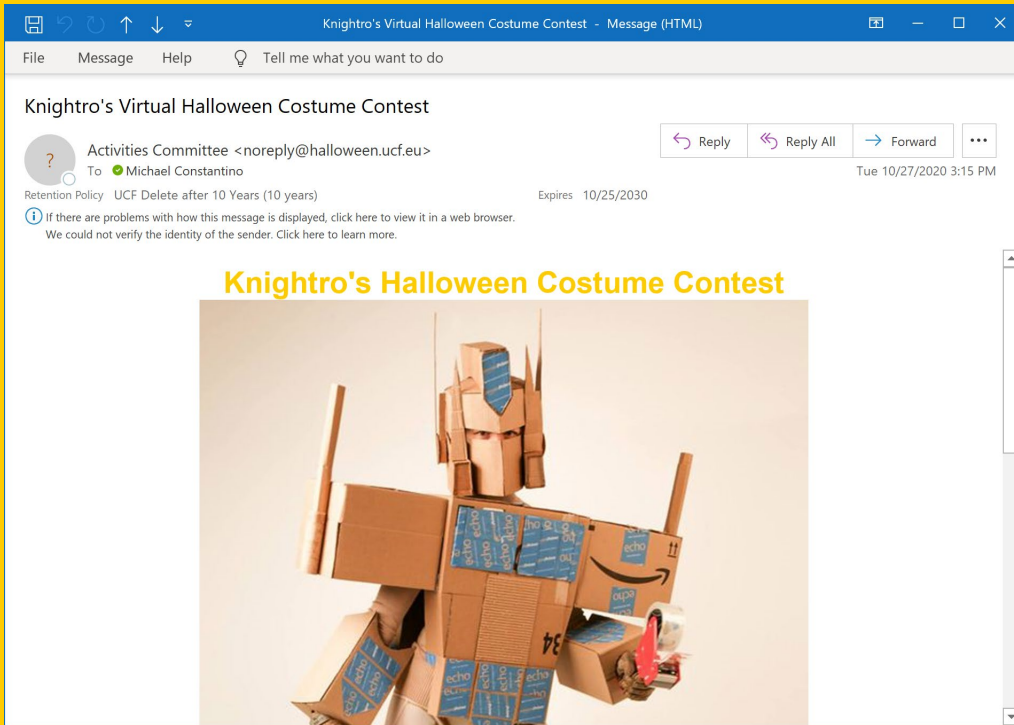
Knightro's Virtual Halloween Costume Contest - Message (HTML)

File Message Help Tell me what you want to do

Knightro's Virtual Halloween Costume Contest

Activities Committee <noreply@halloween.ucf.eu>
To Michael Constantino

Reply Reply All Forward ...

Tue 10/27/2020 3:15 PM

Retention Policy UCF Delete after 10 Years (10 years) Expires 10/25/2030

If there are problems with how this message is displayed, click here to view it in a web browser.
We could not verify the identity of the sender. Click here to learn more.

Knightro's Halloween Costume Contest

echo echo echo echo echo echo echo echo 34